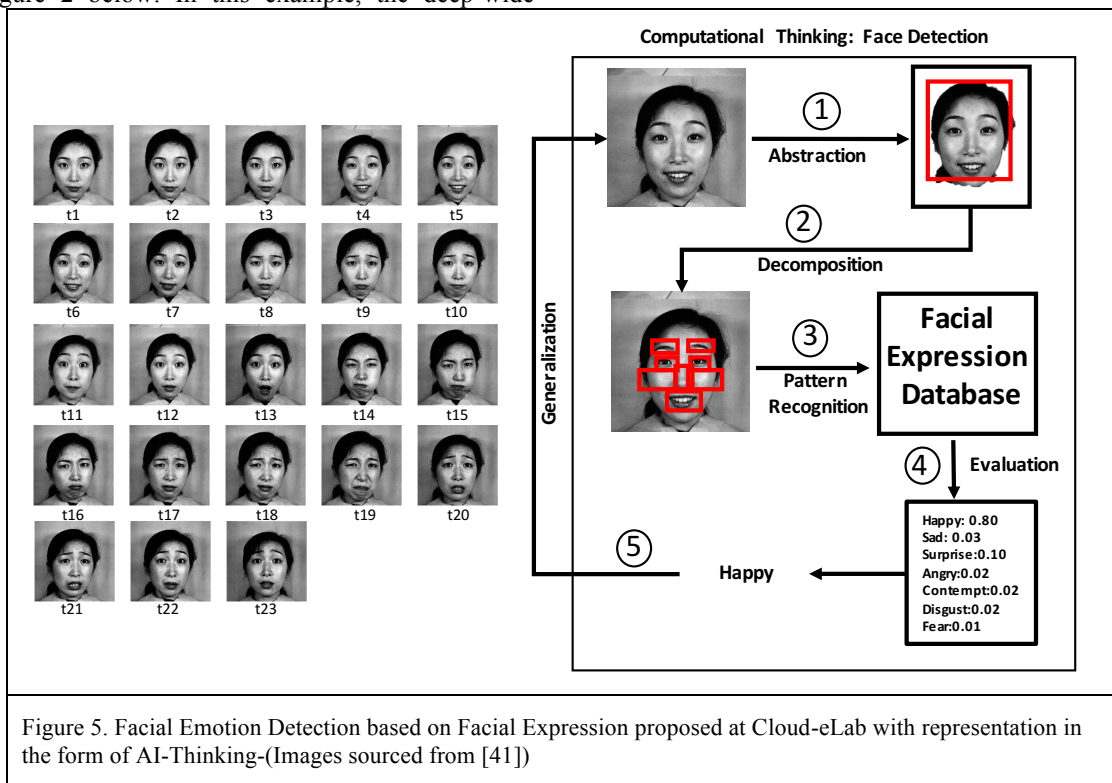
gure 2 below. In this example, the deep wide

Computational Thinking: Face Detection

t1 t2 t3 t4 t5
t6 t7 t8 t9 t10
t11 t12 t13 t14 t15
t16 t17 t18 t19 t20
t21 t22 t23

① Abstraction

② Decomposition

Generalization

③ Pattern Recognition

Facial Expression Database

④ Evaluation

Happy: 0.80
Sad: 0.03
Surprise:0.10
Angry:0.02
Contempt:0.02
Disgust:0.02
Fear:0.01

⑤ Happy

Figure 5. Facial Emotion Detection based on Facial Expression proposed at Cloud-eLab with representation in the form of AI-Thinking-(Images sourced from [41])